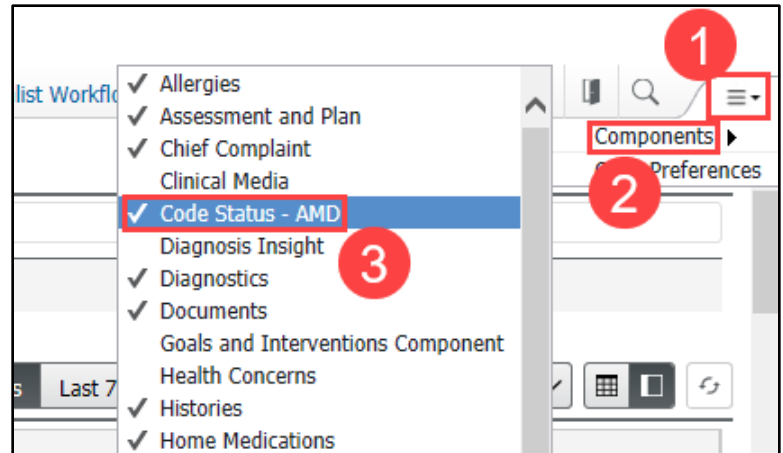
list Workfl
✓ Allergies
✓ Assessment and Plan
✓ Chief Complaint
Clinical Media
✓ Code Status - AMD
Diagnosis Insight
✓ Diagnostics
✓ Documents
Goals and Interventions Component
Health Concerns
✓ Histories
✓ Home Medications

1
Components
2
Preferences
3
s
Last 7